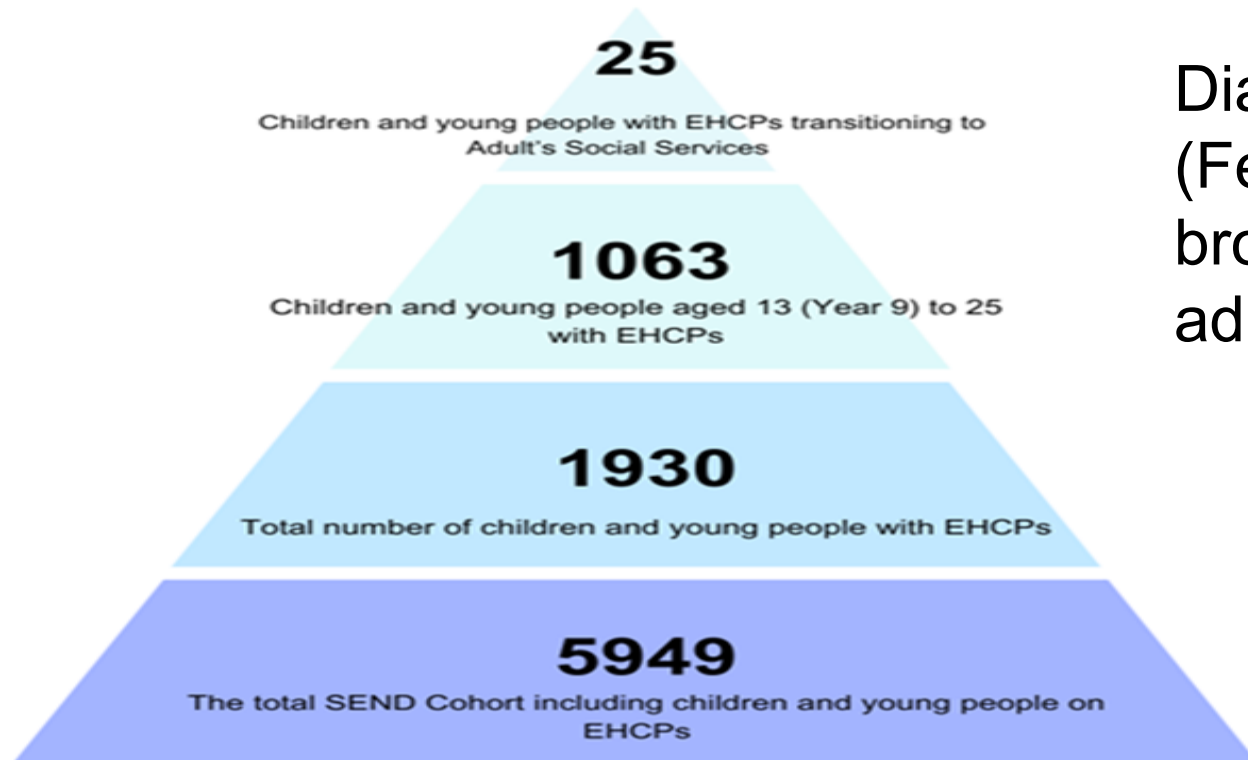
25
Children and young people with EHCPs transitioning to Adult's Social Services

1063
Children and young people aged 13 (Year 9) to 25 with EHCPs

1930
Total number of children and young people with EHCPs

5949
The total SEND Cohort including children and young people on EHCPs

Dia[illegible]
(Fe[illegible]
bro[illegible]
ad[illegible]